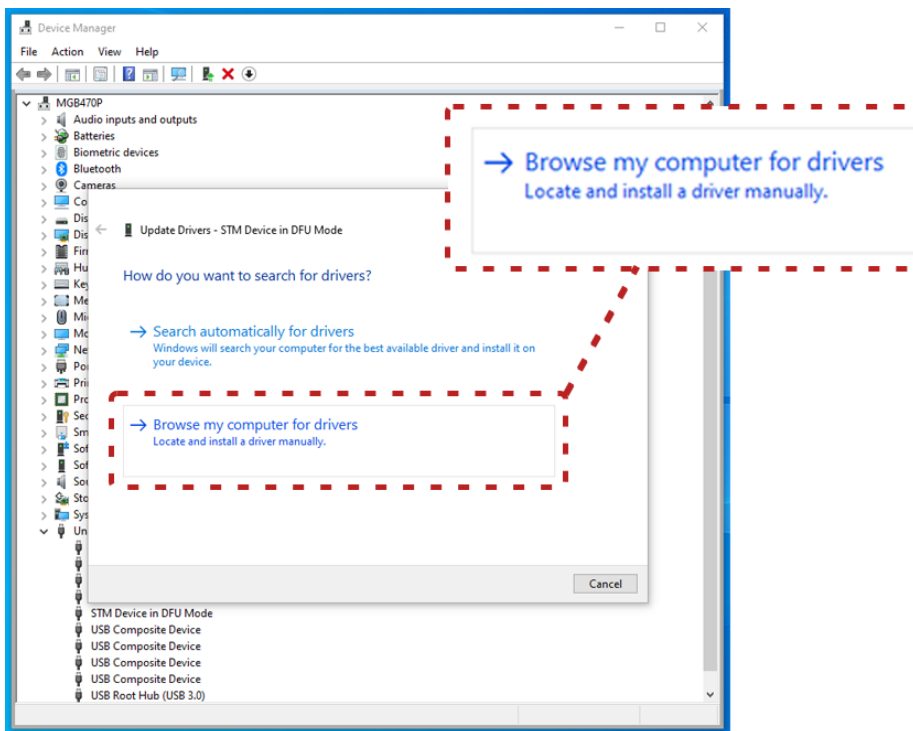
Device Manager

File Action View Help

MGB470P
Audio inputs and outputs
Batteries
Biometric devices
Bluetooth
Cameras
Co
Dis
Dis
Firi
Hu
Key
Me
Mi
Mo
Ne
Po
Pri
Pro
Sec
Sm
Sof
Sof
Sou
Sto
Sys
Un

Browse my computer for drivers
Locate and install a driver manually.

Update Drivers - STM Device in DFU Mode

How do you want to search for drivers?

Search automatically for drivers
Windows will search your computer for the best available driver and install it on your device.

Browse my computer for drivers
Locate and install a driver manually.

Cancel

STM Device in DFU Mode
USB Composite Device
USB Composite Device
USB Composite Device
USB Composite Device
USB Root Hub (USB 3.0)